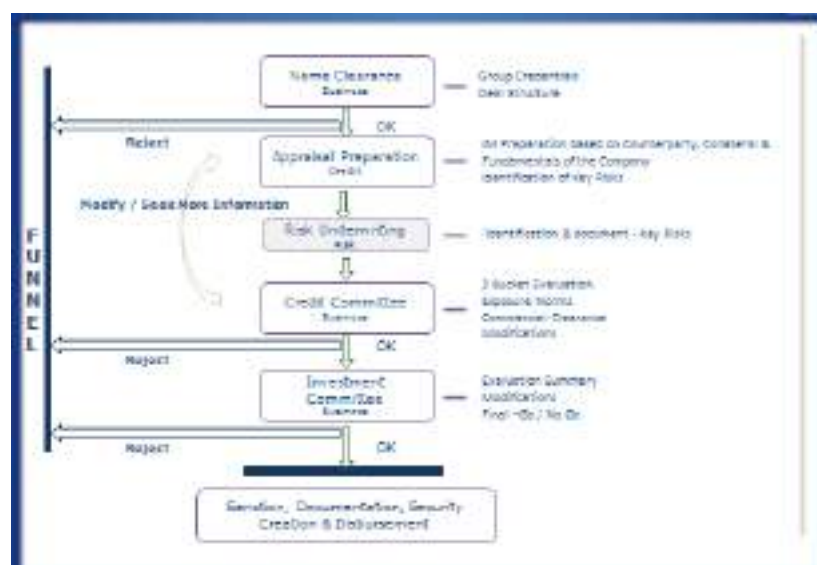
Name Clearance
Business

Group Credentials
Deal Structure

Reject

OK

Appraisal Preparation
Credit

AN Preparation based on counterparty, concerns & Fundamentals of the Company
Identification of key Risks

Modify / Seek More Information

FUNNEL

Risk Underwriting
Risk

Identification & document - key Risks

Credit Committee
Business

3 Bucket Evaluation
Exposure Norms
Commercial Clearance
Modifications

Reject

OK

Investment Committee
Business

Evaluation Summary
Modifications
Final - Go / No Go

Reject

OK

Sanction, Documentation, Security Creation & Disbursement